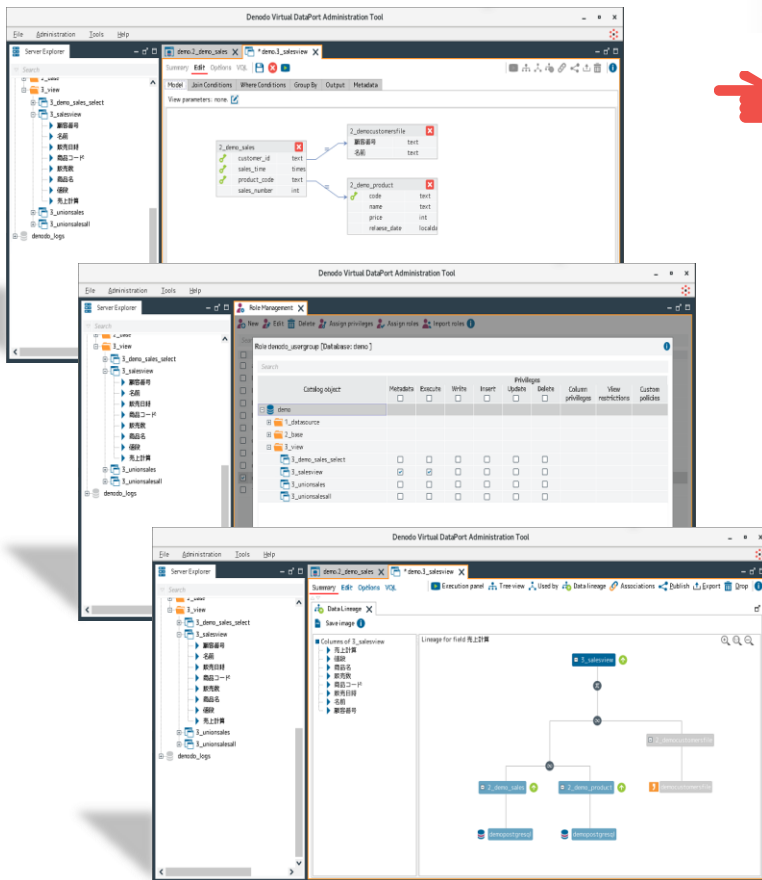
Denodo Virtual DataPort Administration Tool

File Administration Tools Help

Server Explorer

Search

3_view
3_demo_sales_select
3_salesview
顧客番号
名前
販売日時
商品コード
販売数
商品名
価格
売上計算
3_unionsales
3_unionsalesall
denodo_logs

demo.2_demo_sales * demo.3_salesview

Summary Edit Options VQL

Model Join Conditions Where Conditions Group By Output Metadata

View parameters: none

2_demo_sales
customer_id text
sales_time times
product_code text
sales_number int

2_democustomersfile
顧客番号 text
名前 text

2_demo_product
code text
name text
price int
release_date locald

Denodo Virtual DataPort Administration Tool

File Administration Tools Help

Server Explorer

Search

3_view
3_demo_sales_select
3_salesview
顧客番号
名前
販売日時
商品コード
販売数
商品名
価格
売上計算
3_unionsales
3_unionsalesall
denodo_logs

Role Management

New Edit Delete Assign privileges Assign roles Import roles

Role denodo_usergroup [Database: demo]

Search

| Catalog object | Metadata | Execute | Write | Insert | Update | Delete | Column privileges | View restrictions | Custom policies |
|---|---|---|---|---|---|---|---|---|---|
| demo | | | | | | | | | |
| 1_datasource | | | | | | | | | |
| 2_base | | | | | | | | | |
| 3_view | | | | | | | | | |
| 3_demo_sales_select | | | | | | | | | |
| 3_salesview | | | | | | | | | |
| 3_unionsales | | | | | | | | | |
| 3_unionsalesall | | | | | | | | | |

Privileges

Denodo Virtual DataPort Administration Tool

File Administration Tools Help

Server Explorer

Search

3_view
3_demo_sales_select
3_salesview
顧客番号
名前
販売日時
商品コード
販売数
商品名
価格
売上計算
3_unionsales
3_unionsalesall
denodo_logs

demo.2_demo_sales * demo.3_salesview

Summary Edit Options VQL

Execution panel Tree view Used by Data lineage Associations Publish Export Drop

Data Lineage

Save image

Columns of 3_salesview
売上計算
価格
商品名
販売数
商品コード
販売日時
名前
顧客番号

Lineage for field 売上計算

3_salesview
2_democustomersfile
2_demo_sales
2_demo_product
democustomersfile
demopostgresql
demopostgresql